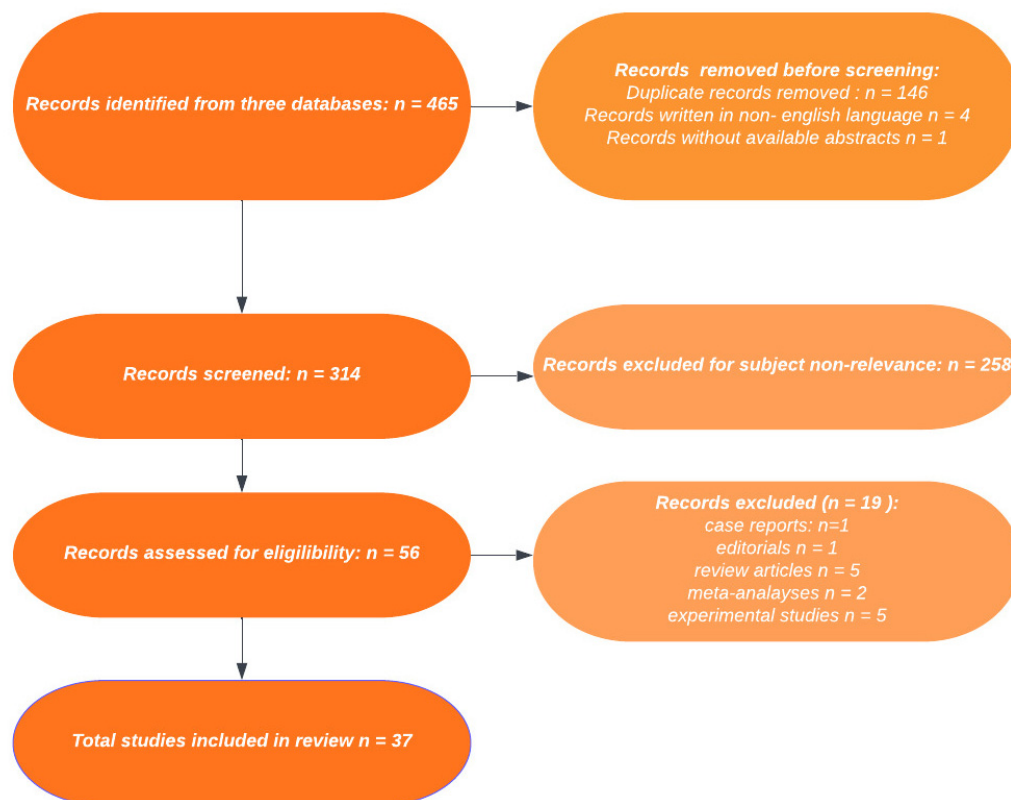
Records identified from three databases: n = 465

Records removed before screening:
Duplicate records removed : n = 146
Records written in non- english language n = 4
Records without available abstracts n = 1

Records screened: n = 314

Records excluded for subject non-relevance: n = 258

Records assessed for eligibility: n = 56

Records excluded (n = 19 ):
case reports: n=1
editorials n = 1
review articles n = 5
meta-analayses n = 2
experimental studies n = 5

Total studies included in review n = 37